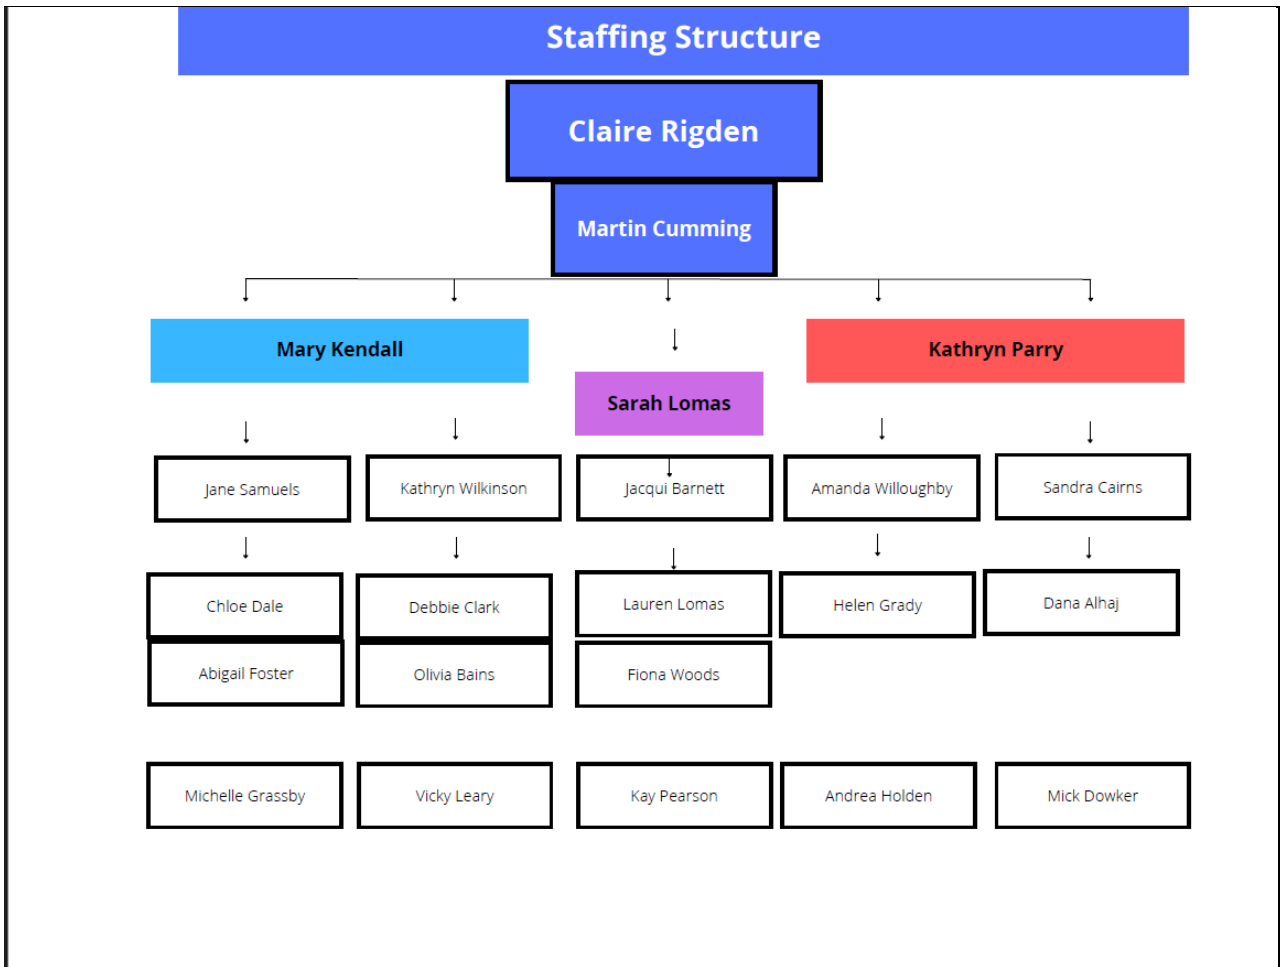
Staffing Structure

Claire Rigden

Martin Cumming

Mary Kendall

Sarah Lomas

Kathryn Parry

Jane Samuels

Kathryn Wilkinson

Jacqui Barnett

Amanda Willoughby

Sandra Cairns

Chloe Dale

Debbie Clark

Lauren Lomas

Helen Grady

Dana Alhaj

Abigail Foster

Olivia Bains

Fiona Woods

Michelle Grassby

Vicky Leary

Kay Pearson

Andrea Holden

Mick Dowker